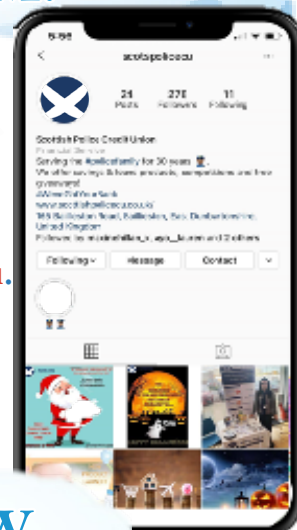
5:55

scotspolicecu

24 Posts
276 Followers
11 Following

Scottish Police Credit Union
Financial Service
Serving the #policefamily for 30 years
We offer savings & loans products, competitions and free giveaways!
#WhereTheHeartIs
www.scottishpolicecu.co.uk/
165 Bothwell Road, Hamilton, South Lanarkshire, United Kingdom
Followed by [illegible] and 2 others

Following
Message
Contact

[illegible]

HAPPY HALLOWEEN